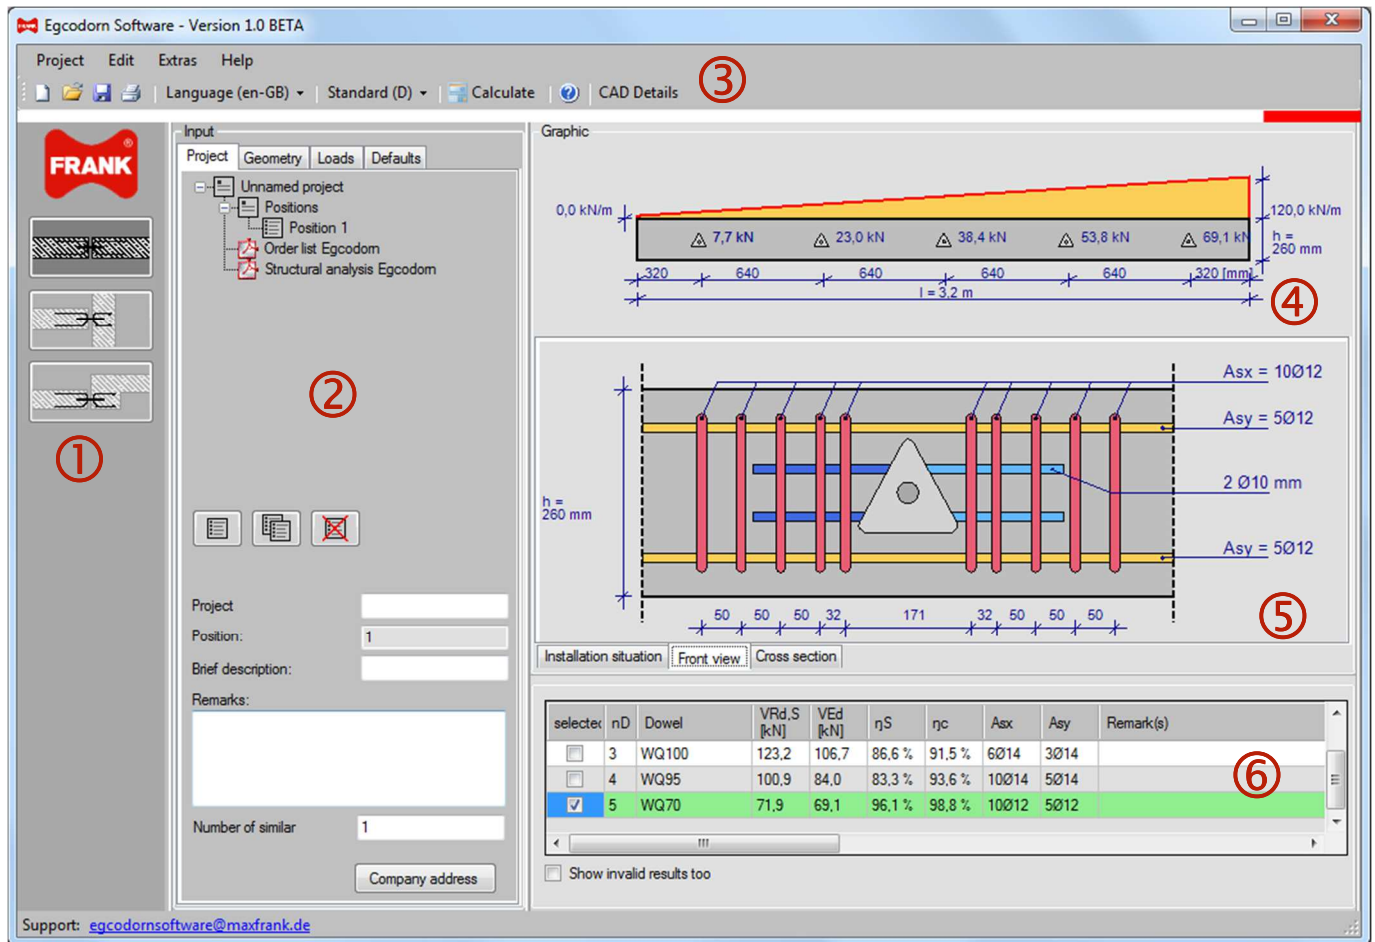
Egcodorn Software - Version 1.0 BETA

Project Edit Extras Help

Language (en-GB) Standard (D) Calculate CAD Details ③

FRANK

①

Input

Project Geometry Loads Defaults

Unnamed project
Positions
Position 1
Order list Egcodorn
Structural analysis Egcodorn

②

Project
Position: 1
Brief description:
Remarks:

Number of similar 1

Company address

Graphic

0,0 kN/m
7,7 kN 23,0 kN 38,4 kN 53,8 kN 69,1 kN
120,0 kN/m
h = 260 mm
320 640 640 640 640 320 [mm]
l = 3,2 m

④

Asx = 10Ø12
Asy = 5Ø12
2 Ø10 mm
Asy = 5Ø12
h = 260 mm
50 50 50 32 171 32 50 50 50

⑤

Installation situation Front view Cross section

| selected | nD | Dowel | VRd,S [kN] | VEd [kN] | ηS | ηc | Asx | Asy | Remark(s) |
|---|---|---|---|---|---|---|---|---|---|
| ☐ | 3 | WQ100 | 123,2 | 106,7 | 86,6 % | 91,5 % | 6Ø14 | 3Ø14 | |
| ☐ | 4 | WQ95 | 100,9 | 84,0 | 83,3 % | 93,6 % | 10Ø14 | 5Ø14 | |
| ☑ | 5 | WQ70 | 71,9 | 69,1 | 96,1 % | 98,8 % | 10Ø12 | 5Ø12 | |

⑥

Show invalid results too

Support: egcodornsoftware@maxfrank.de